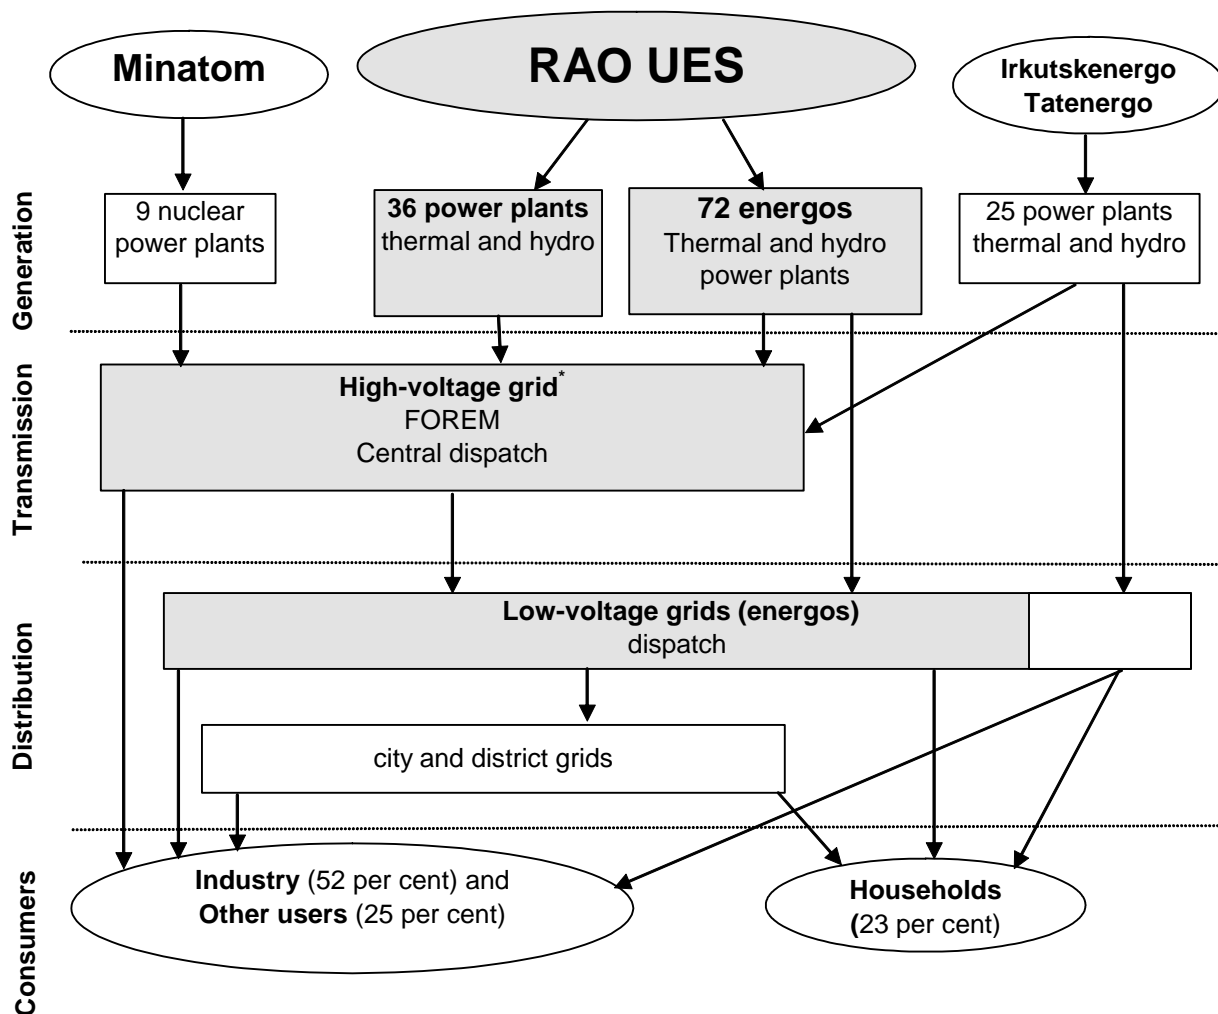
Minatom

RAO UES

Irkutskenergo
Tatenergo

Generation

9 nuclear power plants

36 power plants
thermal and hydro

72 energos
Thermal and hydro power plants

25 power plants
thermal and hydro

Transmission

High-voltage grid*
FOREM
Central dispatch

Distribution

Low-voltage grids (energos)
dispatch

city and district grids

Consumers

Industry (52 per cent) and
Other users (25 per cent)

Households
(23 per cent)